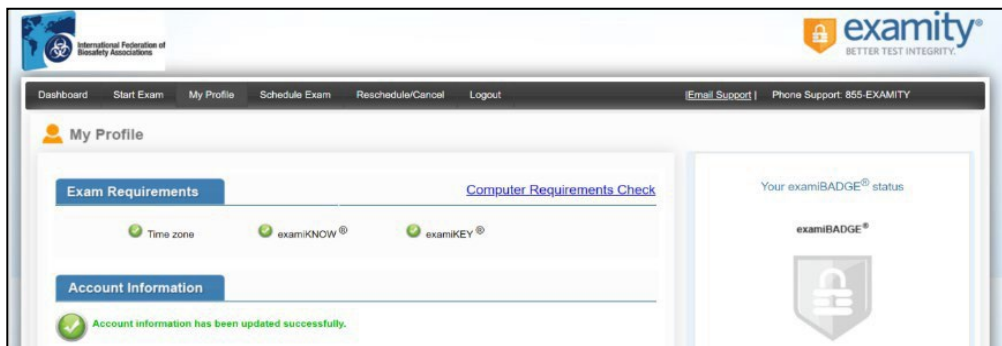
International Federation of Biosafety Associations

examity®
BETTER TEST INTEGRITY.

Dashboard Start Exam My Profile Schedule Exam Reschedule/Cancel Logout |Email Support | Phone Support: 855-EXAMITY

My Profile

Exam Requirements

Computer Requirements Check

Time zone examiKNOW® examiKEY®

Account Information

Account information has been updated successfully.

Your examiBADGE® status

examiBADGE®